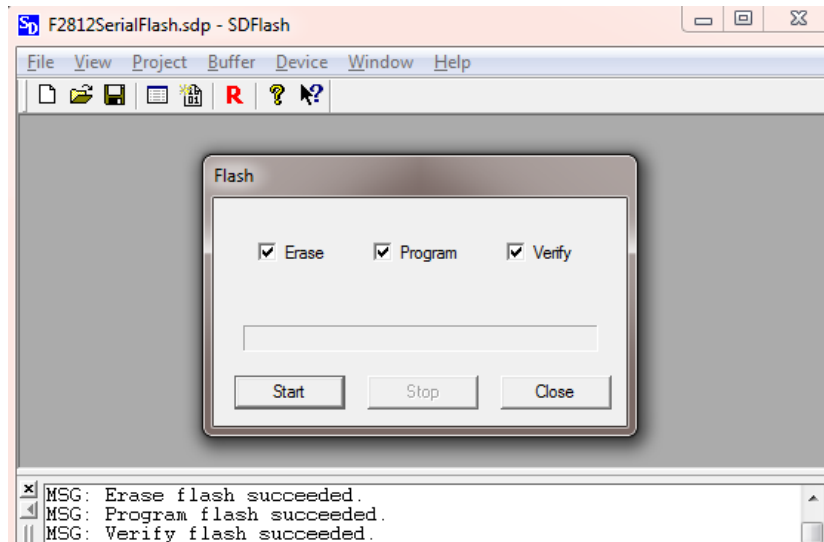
SD F2812SerialFlash.sdp - SDFlash

File View Project Buffer Device Window Help

R

Flash

Erase Program Verify

Start Stop Close

MSG: Erase flash succeeded.
MSG: Program flash succeeded.
MSG: Verify flash succeeded.